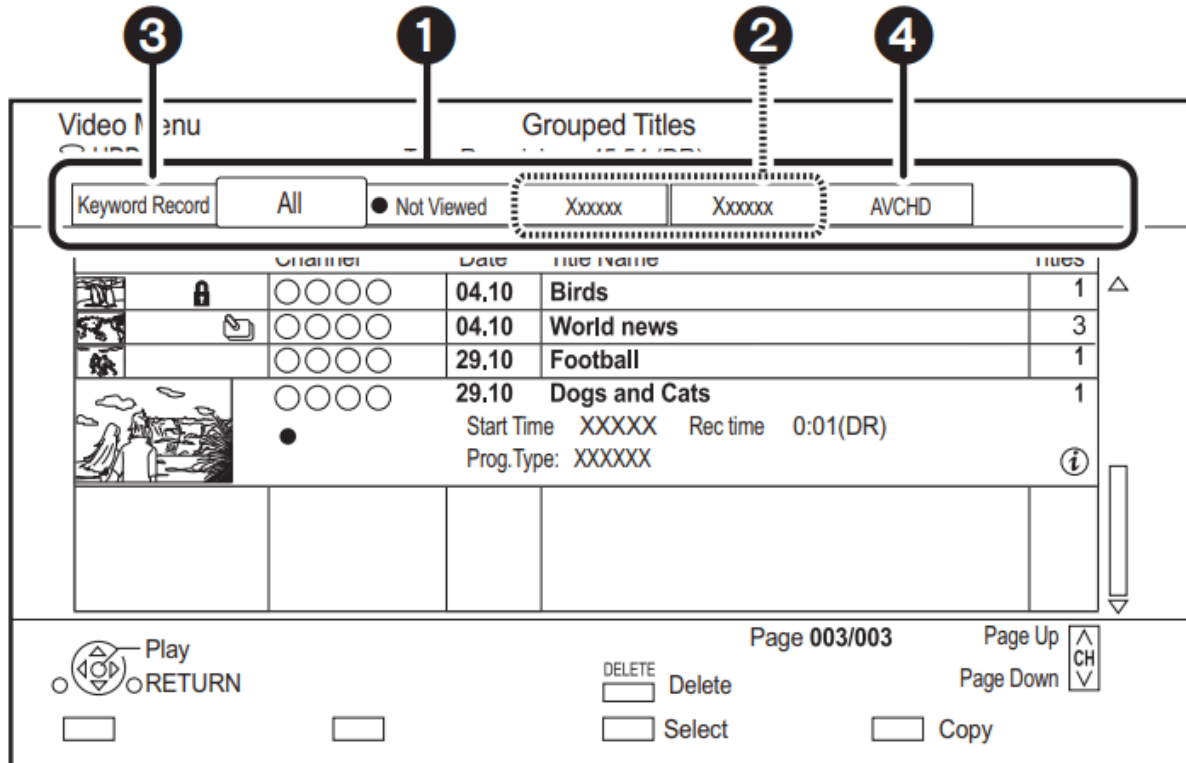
3 1 2 4

Video M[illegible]enu

Grouped Titles

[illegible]

Keyword Record | All | ● Not Viewed | Xxxxxx | Xxxxxx | AVCHD

| | Channel | Date | Title Name | Titles |
|---|---|---|---|---|
| | ○○○○ | 04.10 | Birds | 1 |
| | ○○○○ | 04.10 | World news | 3 |
| | ○○○○ | 29.10 | Football | 1 |
| | ○○○○ ● | 29.10 | Dogs and Cats Start Time XXXXX Rec time 0:01(DR) Prog.Type: XXXXXX | 1 |
| | | | | |

Play
RETURN

Page 003/003

Page Up
CH
Page Down

DELETE
Delete

Select

Copy